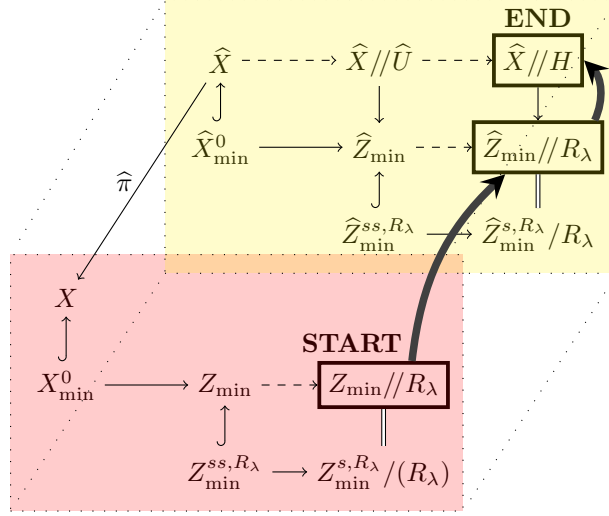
END

$\widehat{X}$

$\widehat{X}/\!/\widehat{U}$

$\widehat{X}/\!/H$

$\widehat{X}^0_{\min}$

$\widehat{Z}_{\min}$

$\widehat{Z}_{\min}/\!/R_\lambda$

$\widehat{\pi}$

$\widehat{Z}^{ss,R_\lambda}_{\min}$

$\widehat{Z}^{s,R_\lambda}_{\min}/R_\lambda$

$X$

START

$X^0_{\min}$

$Z_{\min}$

$Z_{\min}/\!/R_\lambda$

$Z^{ss,R_\lambda}_{\min}$

$Z^{s,R_\lambda}_{\min}/(R_\lambda)$